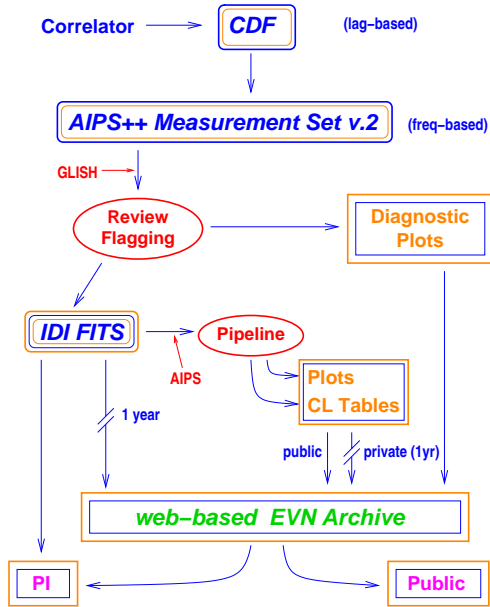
Correlator
CDF
(lag–based)
AIPS++ Measurement Set v.2
(freq–based)
GLISH
Review Flagging
Diagnostic Plots
IDI FITS
Pipeline
AIPS
Plots
CL Tables
1 year
public
private (1yr)
web–based EVN Archive
PI
Public